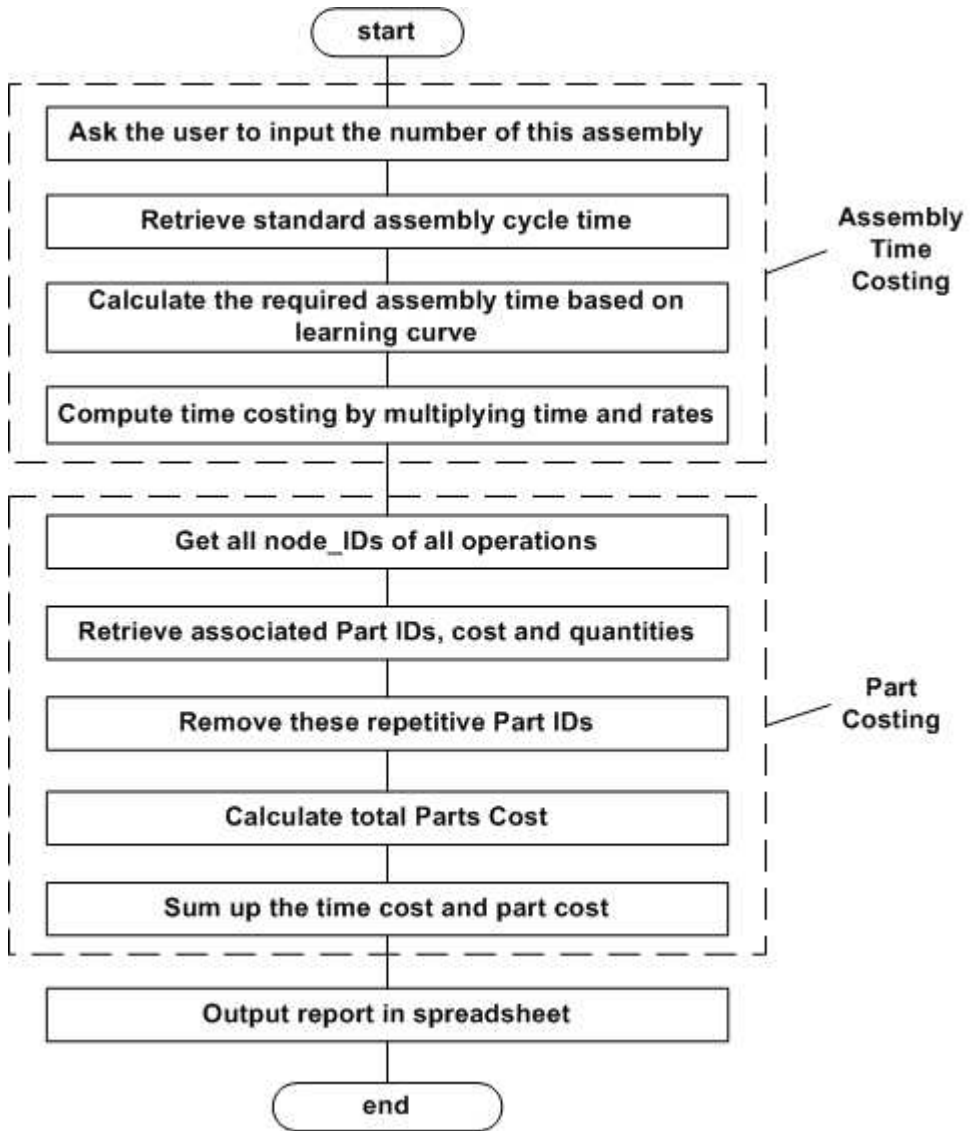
start

Ask the user to input the number of this assembly

Retrieve standard assembly cycle time

Calculate the required assembly time based on learning curve

Compute time costing by multiplying time and rates

Assembly Time Costing

Get all node_IDs of all operations

Retrieve associated Part IDs, cost and quantities

Remove these repetitive Part IDs

Calculate total Parts Cost

Sum up the time cost and part cost

Part Costing

Output report in spreadsheet

end